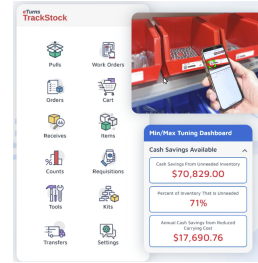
eTurns TrackStock

Pulls
Work Orders
Orders
Cart
Receives
Items
Counts
Requisitions
Tools
Kits
Transfers
Settings

Min/Max Tuning Dashboard

Cash Savings Available

Cash Savings From Unneeded Inventory
$70,829.00

Percent of Inventory That is Unneeded
71%

Annual Cash Savings from Reduced Carrying Cost
$17,690.76